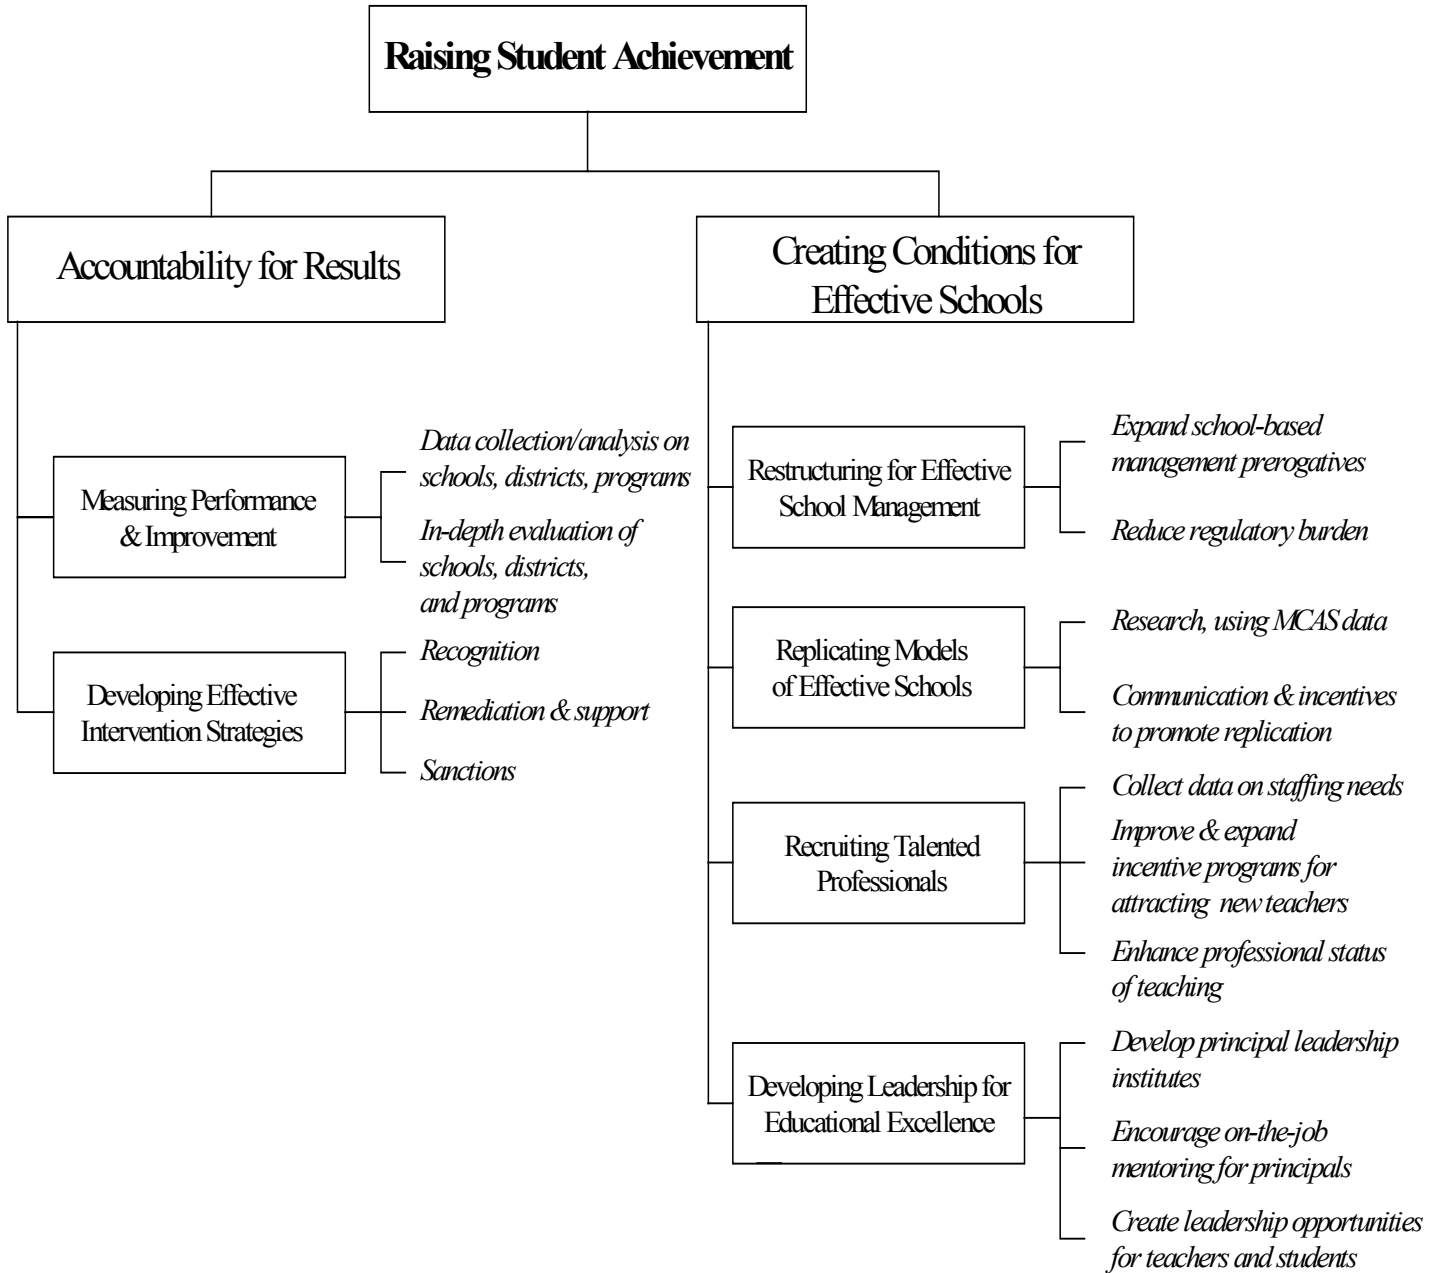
Raising Student Achievement

Accountability for Results

Measuring Performance & Improvement

Data collection/analysis on schools, districts, programs

In-depth evaluation of schools, districts, and programs

Developing Effective Intervention Strategies

Recognition

Remediation & support

Sanctions

Creating Conditions for Effective Schools

Restructuring for Effective School Management

Expand school-based management prerogatives

Reduce regulatory burden

Replicating Models of Effective Schools

Research, using MCAS data

Communication & incentives to promote replication

Recruiting Talented Professionals

Collect data on staffing needs

Improve & expand incentive programs for attracting new teachers

Enhance professional status of teaching

Developing Leadership for Educational Excellence

Develop principal leadership institutes

Encourage on-the-job mentoring for principals

Create leadership opportunities for teachers and students